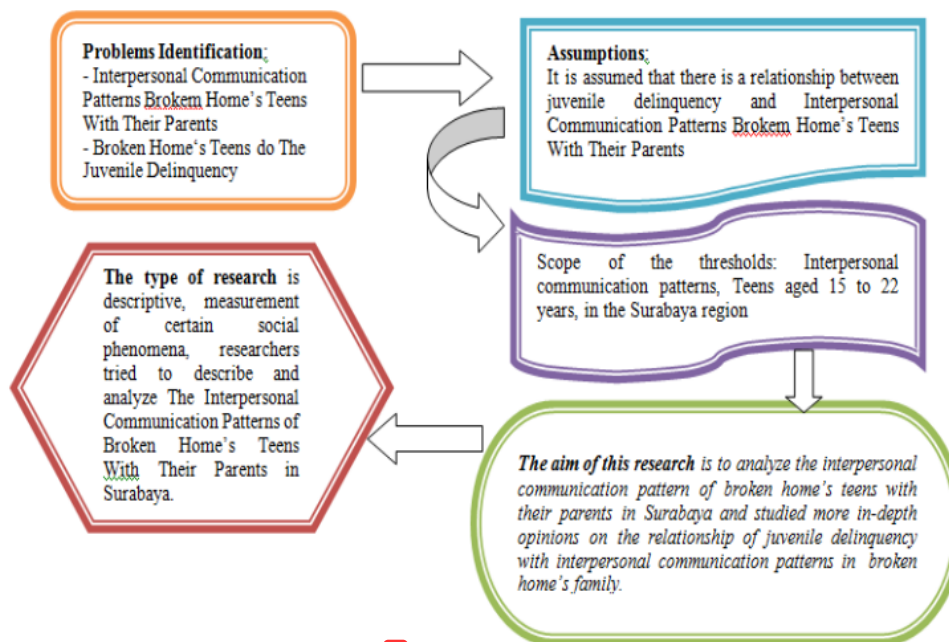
**Problems Identification**;
- Interpersonal Communication Patterns Brokem Home's Teens With Their Parents
- Broken Home's Teens do The Juvenile Delinquency

**Assumptions**;
It is assumed that there is a relationship between juvenile delinquency and Interpersonal Communication Patterns Brokem Home's Teens With Their Parents

Scope of the thresholds: Interpersonal communication patterns, Teens aged 15 to 22 years, in the Surabaya region

*The aim of this research is to analyze the interpersonal communication pattern of broken home's teens with their parents in Surabaya and studied more in-depth opinions on the relationship of juvenile delinquency with interpersonal communication patterns in broken home's family.*

**The type of research** is descriptive, measurement of certain social phenomena, researchers tried to describe and analyze The Interpersonal Communication Patterns of Broken Home's Teens With Their Parents in Surabaya.